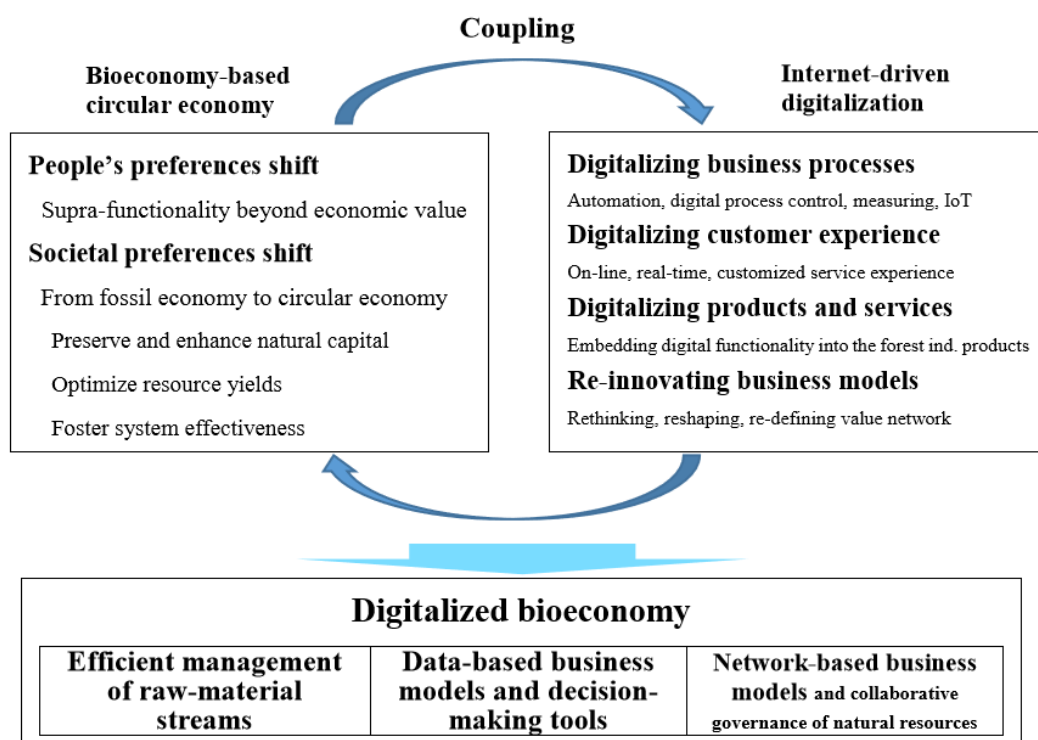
Coupling

Bioeconomy-based circular economy

Internet-driven digitalization

People's preferences shift

Supra-functionality beyond economic value

Societal preferences shift

From fossil economy to circular economy

Preserve and enhance natural capital

Optimize resource yields

Foster system effectiveness

Digitalizing business processes

Automation, digital process control, measuring, IoT

Digitalizing customer experience

On-line, real-time, customized service experience

Digitalizing products and services

Embedding digital functionality into the forest ind. products

Re-innovating business models

Rethinking, reshaping, re-defining value network

Digitalized bioeconomy

| Efficient management of raw-material streams | Data-based business models and decision-making tools | Network-based business models and collaborative governance of natural resources |
|---|---|---|